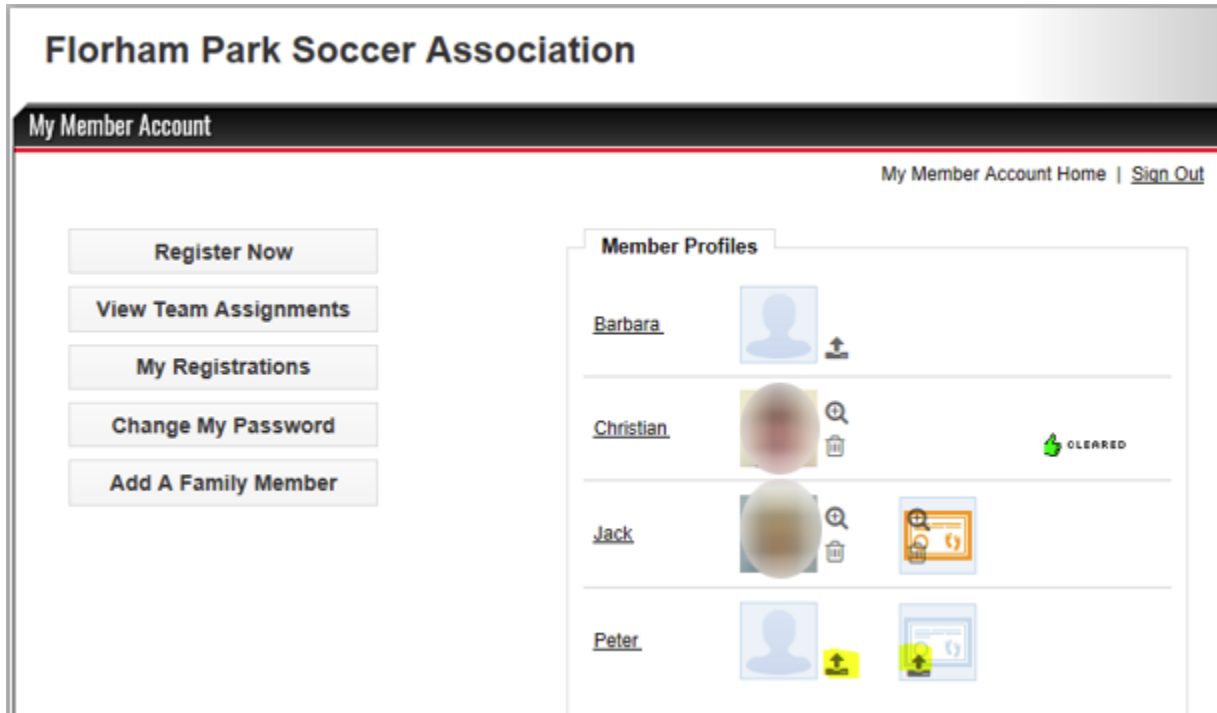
Florham Park Soccer Association

My Member Account

My Member Account Home | Sign Out

Register Now

View Team Assignments

My Registrations

Change My Password

Add A Family Member

Member Profiles

Barbara

Christian

CLEARED

Jack

Peter